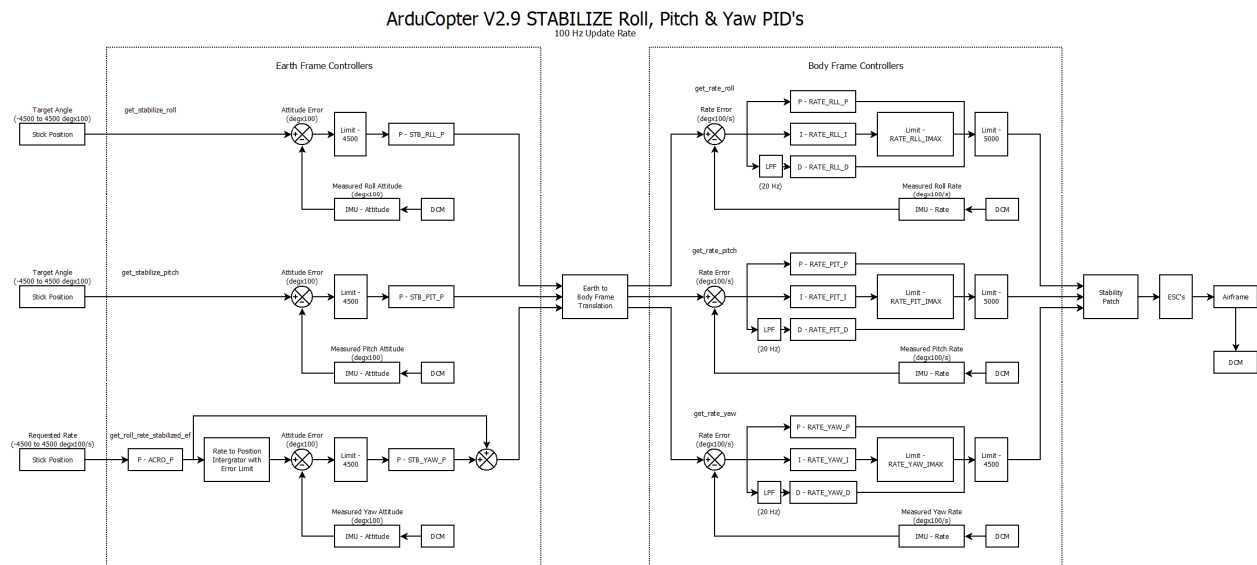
ArduCopter V2.9 STABILIZE Roll, Pitch & Yaw PID's
100 Hz Update Rate

Earth Frame Controllers

Body Frame Controllers

Target Angle
(-4500 to 4500 degx100)
Stick Position

get_stabilize_roll

Attitude Error
(degx100)

Limit - 4500

P - STB_RLL_P

Measured Roll Attitude
(degx100)

IMU - Attitude

DCM

Target Angle
(-4500 to 4500 degx100)
Stick Position

get_stabilize_pitch

Attitude Error
(degx100)

Limit - 4500

P - STB_PIT_P

Measured Pitch Attitude
(degx100)

IMU - Attitude

DCM

Requested Rate
(-4500 to 4500 degx100/s)
Stick Position

get_roll_rate_stabilized_ef

P - ACRO_P

Rate to Position Intergrator with Error Limit

Attitude Error
(degx100)

Limit - 4500

P - STB_YAW_P

Measured Yaw Attitude
(degx100)

IMU - Attitude

DCM

Earth to Body Frame Translation

get_rate_roll

Rate Error
(degx100/s)

P - RATE_RLL_P

I - RATE_RLL_I

LPF

(20 Hz)

D - RATE_RLL_D

Limit - RATE_RLL_IMAX

Limit - 5000

Measured Roll Rate
(degx100/s)

IMU - Rate

DCM

get_rate_pitch

Rate Error
(degx100/s)

P - RATE_PIT_P

I - RATE_PIT_I

LPF

(20 Hz)

D - RATE_PIT_D

Limit - RATE_PIT_IMAX

Limit - 5000

Measured Pitch Rate
(degx100/s)

IMU - Rate

DCM

get_rate_yaw

Rate Error
(degx100/s)

P - RATE_YAW_P

I - RATE_YAW_I

LPF

(20 Hz)

D - RATE_YAW_D

Limit - RATE_YAW_IMAX

Limit - 4500

Measured Yaw Rate
(degx100/s)

IMU - Rate

DCM

Stability Patch

ESC's

Airframe

DCM